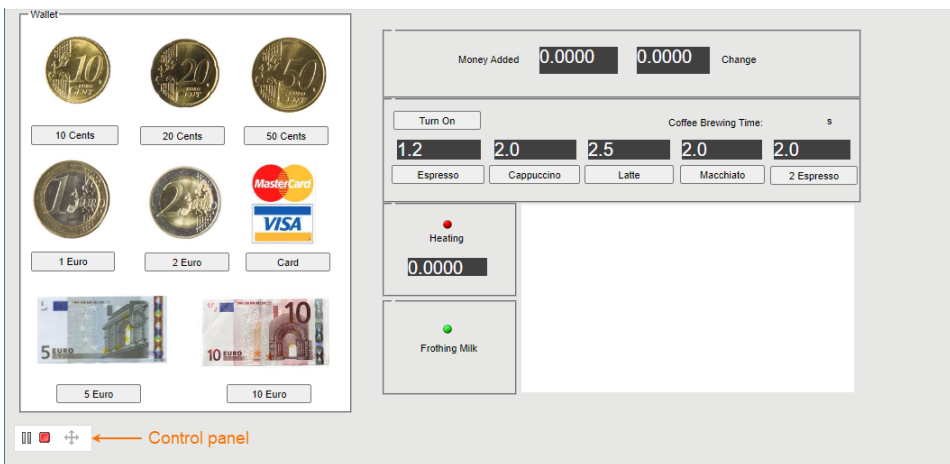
Wallet

10 Cents

20 Cents

50 Cents

MasterCard

VISA

1 Euro

2 Euro

Card

5 EURO

10 EURO

5 Euro

10 Euro

Control panel

Money Added 0.0000 0.0000 Change

Turn On

Coffee Brewing Time: s

1.2 2.0 2.5 2.0 2.0

Espresso Cappuccino Latte Macchiato 2 Espresso

Heating

0.0000

Frothing Milk